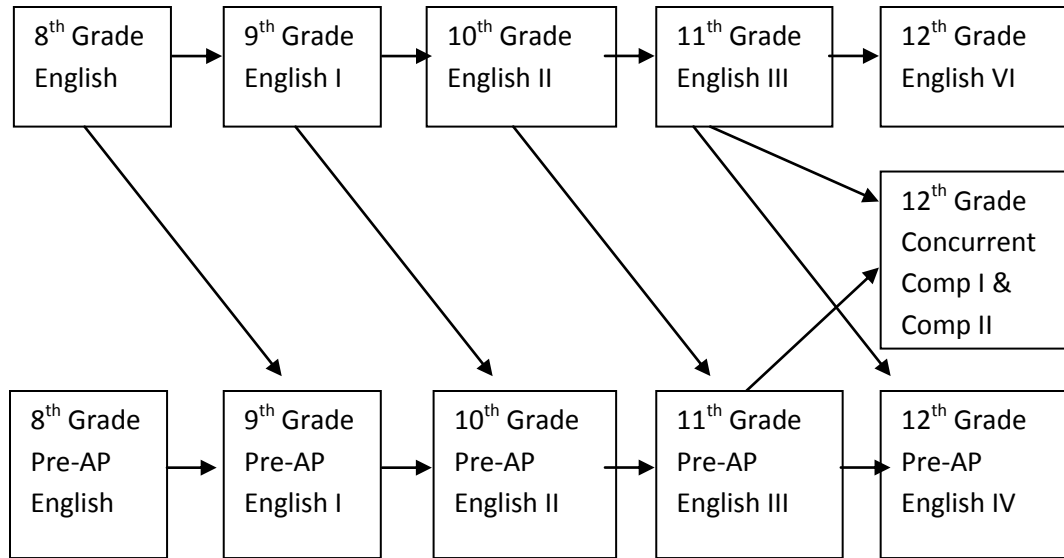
8$^{th}$ Grade English

9$^{th}$ Grade English I

10$^{th}$ Grade English II

11$^{th}$ Grade English III

12$^{th}$ Grade English VI

12$^{th}$ Grade Concurrent Comp I & Comp II

8$^{th}$ Grade Pre-AP English

9$^{th}$ Grade Pre-AP English I

10$^{th}$ Grade Pre-AP English II

11$^{th}$ Grade Pre-AP English III

12$^{th}$ Grade Pre-AP English IV